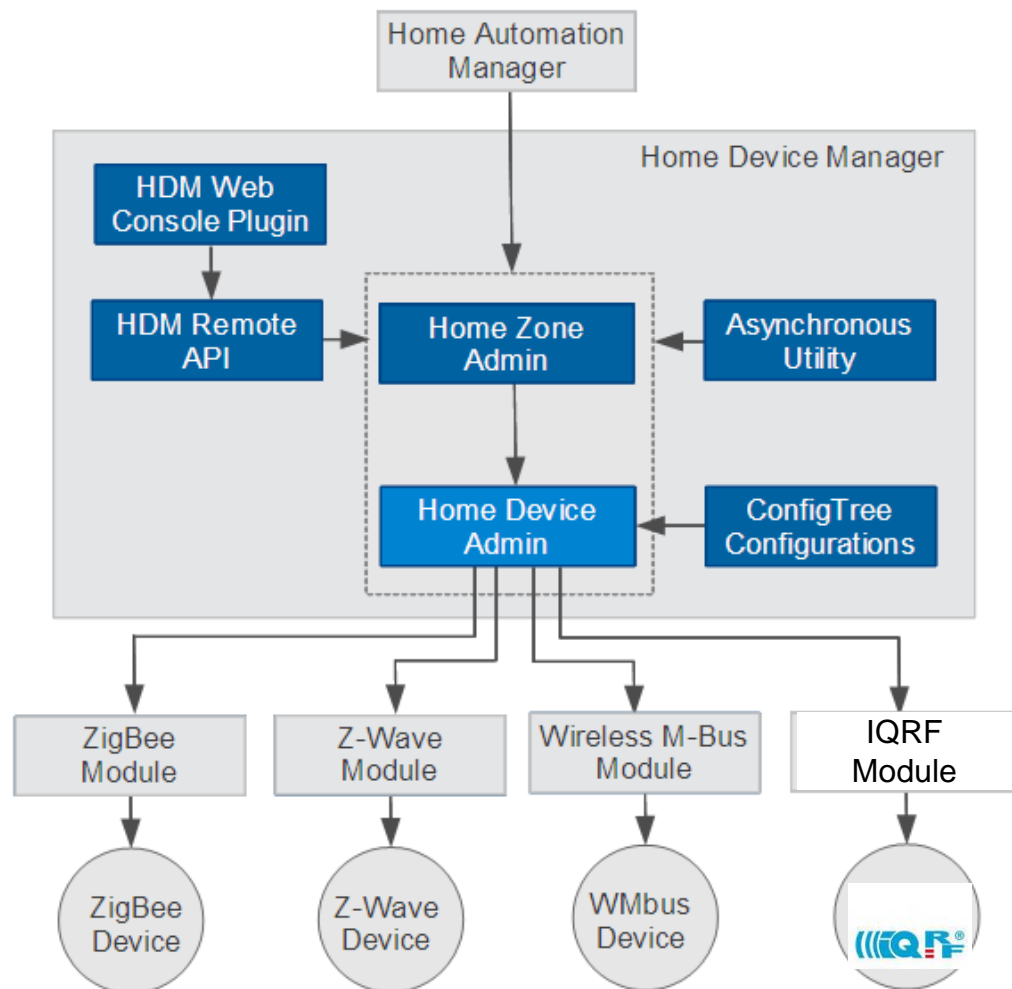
Home Automation Manager

Home Device Manager

HDM Web Console Plugin

HDM Remote API

Home Zone Admin

Asynchronous Utility

Home Device Admin

ConfigTree Configurations

ZigBee Module

Z-Wave Module

Wireless M-Bus Module

IQRF Module

ZigBee Device

Z-Wave Device

WMbus Device

IQRF®